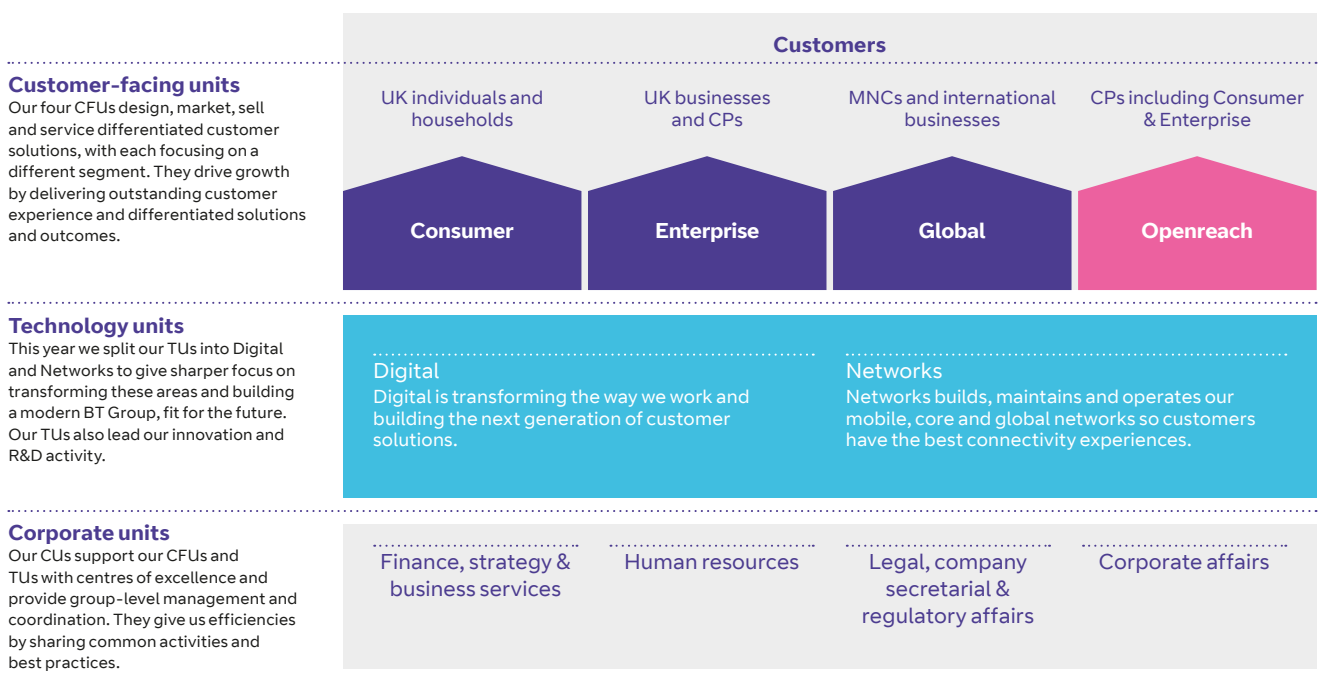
Customers

Customer-facing units
Our four CFUs design, market, sell and service differentiated customer solutions, with each focusing on a different segment. They drive growth by delivering outstanding customer experience and differentiated solutions and outcomes.

UK individuals and households

UK businesses and CPs

MNCs and international businesses

CPs including Consumer & Enterprise

Consumer

Enterprise

Global

Openreach

Technology units
This year we split our TUs into Digital and Networks to give sharper focus on transforming these areas and building a modern BT Group, fit for the future. Our TUs also lead our innovation and R&D activity.

Digital
Digital is transforming the way we work and building the next generation of customer solutions.

Networks
Networks builds, maintains and operates our mobile, core and global networks so customers have the best connectivity experiences.

Corporate units
Our CUs support our CFUs and TUs with centres of excellence and provide group-level management and coordination. They give us efficiencies by sharing common activities and best practices.

Finance, strategy & business services

Human resources

Legal, company secretarial & regulatory affairs

Corporate affairs